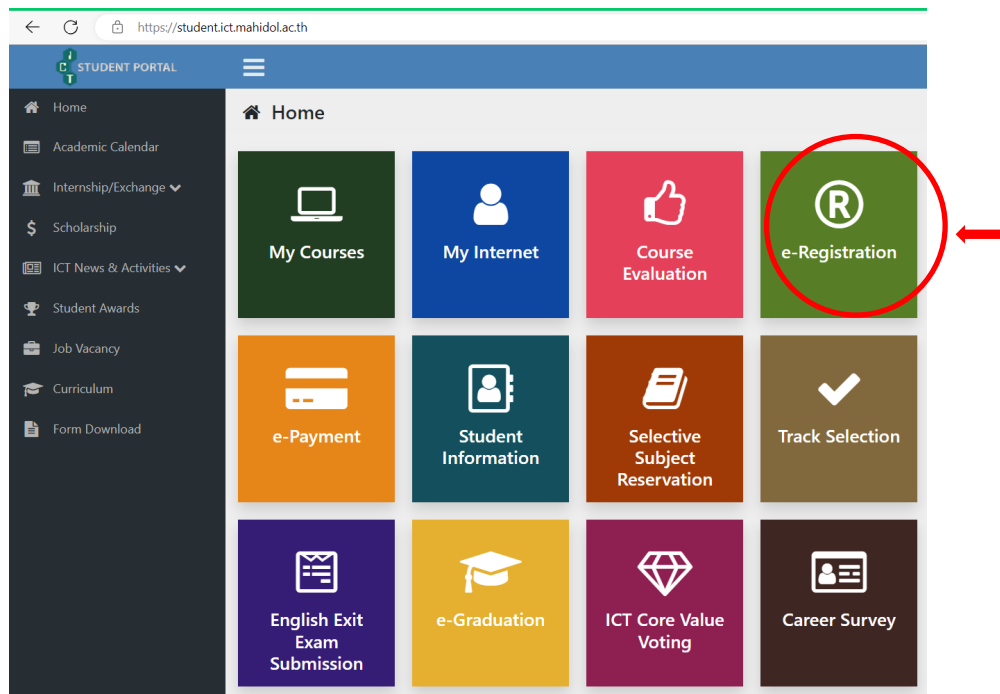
https://student.ict.mahidol.ac.th

ICT STUDENT PORTAL

Home
Academic Calendar
Internship/Exchange
Scholarship
ICT News & Activities
Student Awards
Job Vacancy
Curriculum
Form Download

Home

My Courses
My Internet
Course Evaluation
e-Registration
e-Payment
Student Information
Selective Subject Reservation
Track Selection
English Exit Exam Submission
e-Graduation
ICT Core Value Voting
Career Survey